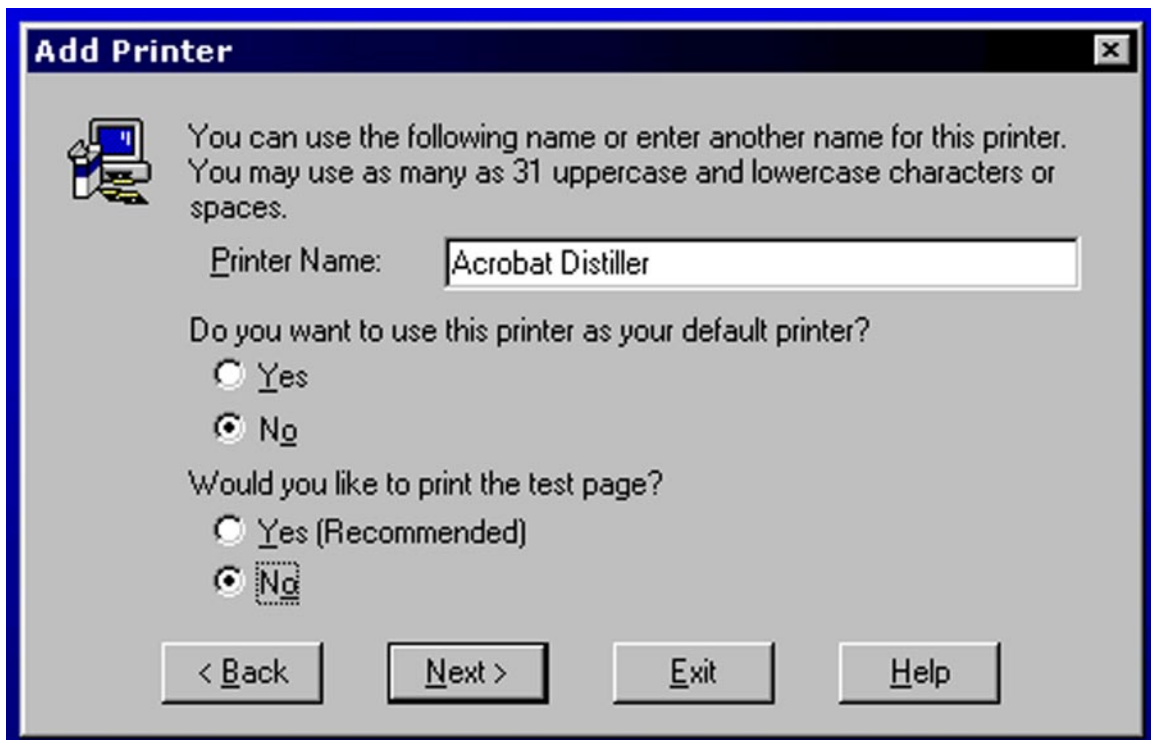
Add Printer

You can use the following name or enter another name for this printer. You may use as many as 31 uppercase and lowercase characters or spaces.

Printer Name: Acrobat Distiller

Do you want to use this printer as your default printer?

Yes

No

Would you like to print the test page?

Yes (Recommended)

No

< Back | Next > | Exit | Help